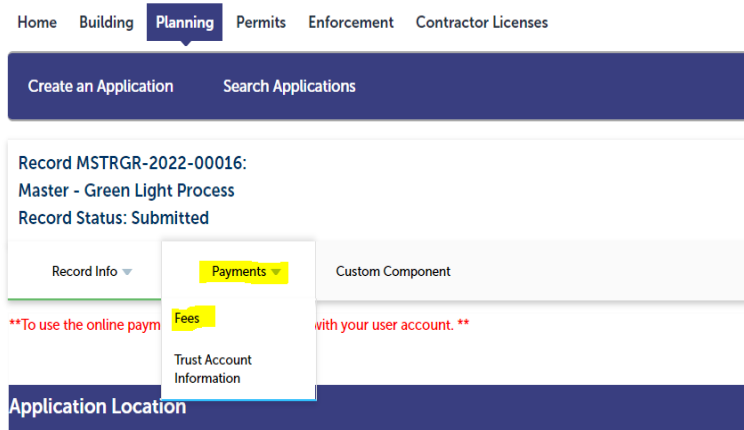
Home Building Planning Permits Enforcement Contractor Licenses

Create an Application Search Applications

Record MSTRGR-2022-00016:
Master - Green Light Process
Record Status: Submitted

Record Info Payments Custom Component

Fees

Trust Account Information

**To use the online paym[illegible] with your user account. **

Application Location